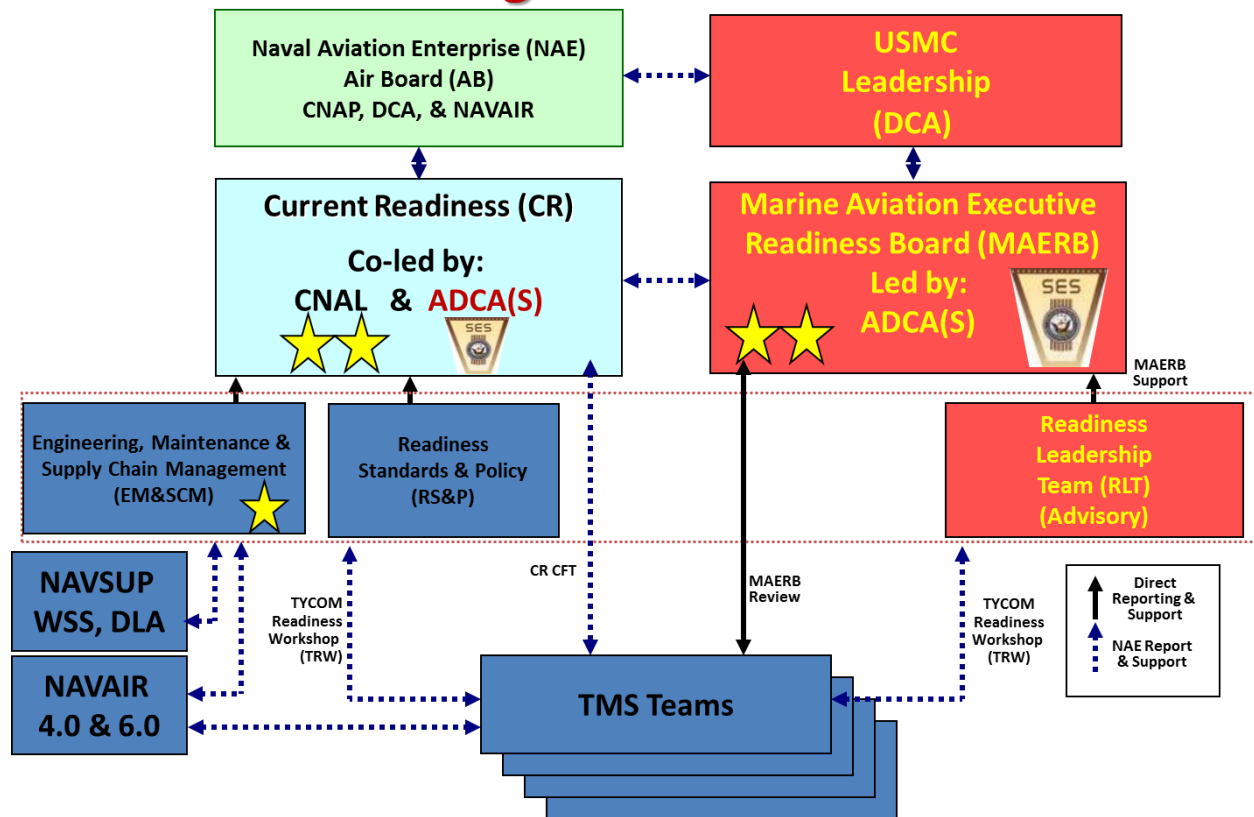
Naval Aviation Enterprise (NAE)
Air Board (AB)
CNAP, DCA, & NAVAIR

USMC
Leadership
(DCA)

Current Readiness (CR)
Co-led by:
CNAL & ADCA(S)

SES

Marine Aviation Executive
Readiness Board (MAERB)
Led by:
ADCA(S)

SES

MAERB Support

Engineering, Maintenance & Supply Chain Management
(EM&SCM)

Readiness Standards & Policy
(RS&P)

Readiness Leadership Team (RLT)
(Advisory)

NAVSUP
WSS, DLA

NAVAIR
4.0 & 6.0

TYCOM Readiness Workshop (TRW)

CR CFT

MAERB Review

TYCOM Readiness Workshop (TRW)

TMS Teams

Direct Reporting & Support

NAE Report & Support